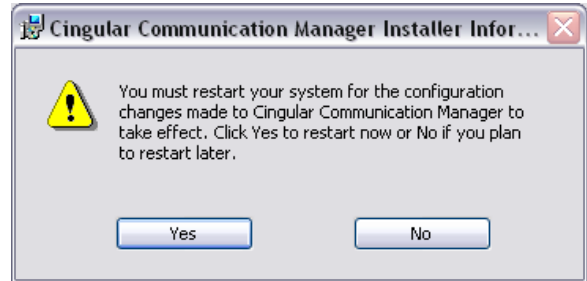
Cingular Communication Manager Installer Infor...

You must restart your system for the configuration changes made to Cingular Communication Manager to take effect. Click Yes to restart now or No if you plan to restart later.

Yes

No